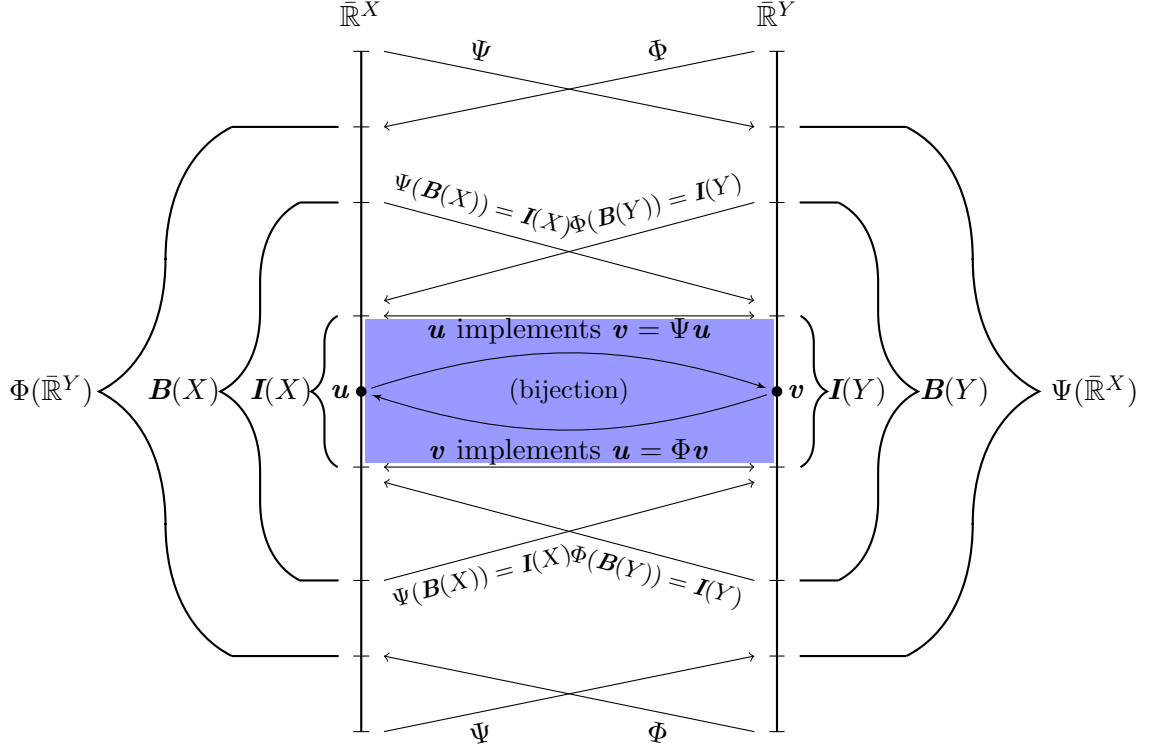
$\bar{\mathbb{R}}^X$

$\bar{\mathbb{R}}^Y$

$\Psi$

$\Phi$

$\Psi(\boldsymbol{B}(X)) = \boldsymbol{I}(X)$

$\Phi(\boldsymbol{B}(Y)) = \boldsymbol{I}(Y)$

$\Phi(\bar{\mathbb{R}}^Y)$

$\boldsymbol{B}(X)$

$\boldsymbol{I}(X)$

$\boldsymbol{u}$

$\boldsymbol{u}$ implements $\boldsymbol{v} = \Psi\boldsymbol{u}$

(bijection)

$\boldsymbol{v}$ implements $\boldsymbol{u} = \Phi\boldsymbol{v}$

$\boldsymbol{v}$

$\boldsymbol{I}(Y)$

$\boldsymbol{B}(Y)$

$\Psi(\bar{\mathbb{R}}^X)$

$\Psi(\boldsymbol{B}(X)) = \boldsymbol{I}(X)$

$\Phi(\boldsymbol{B}(Y)) = \boldsymbol{I}(Y)$

$\Psi$

$\Phi$